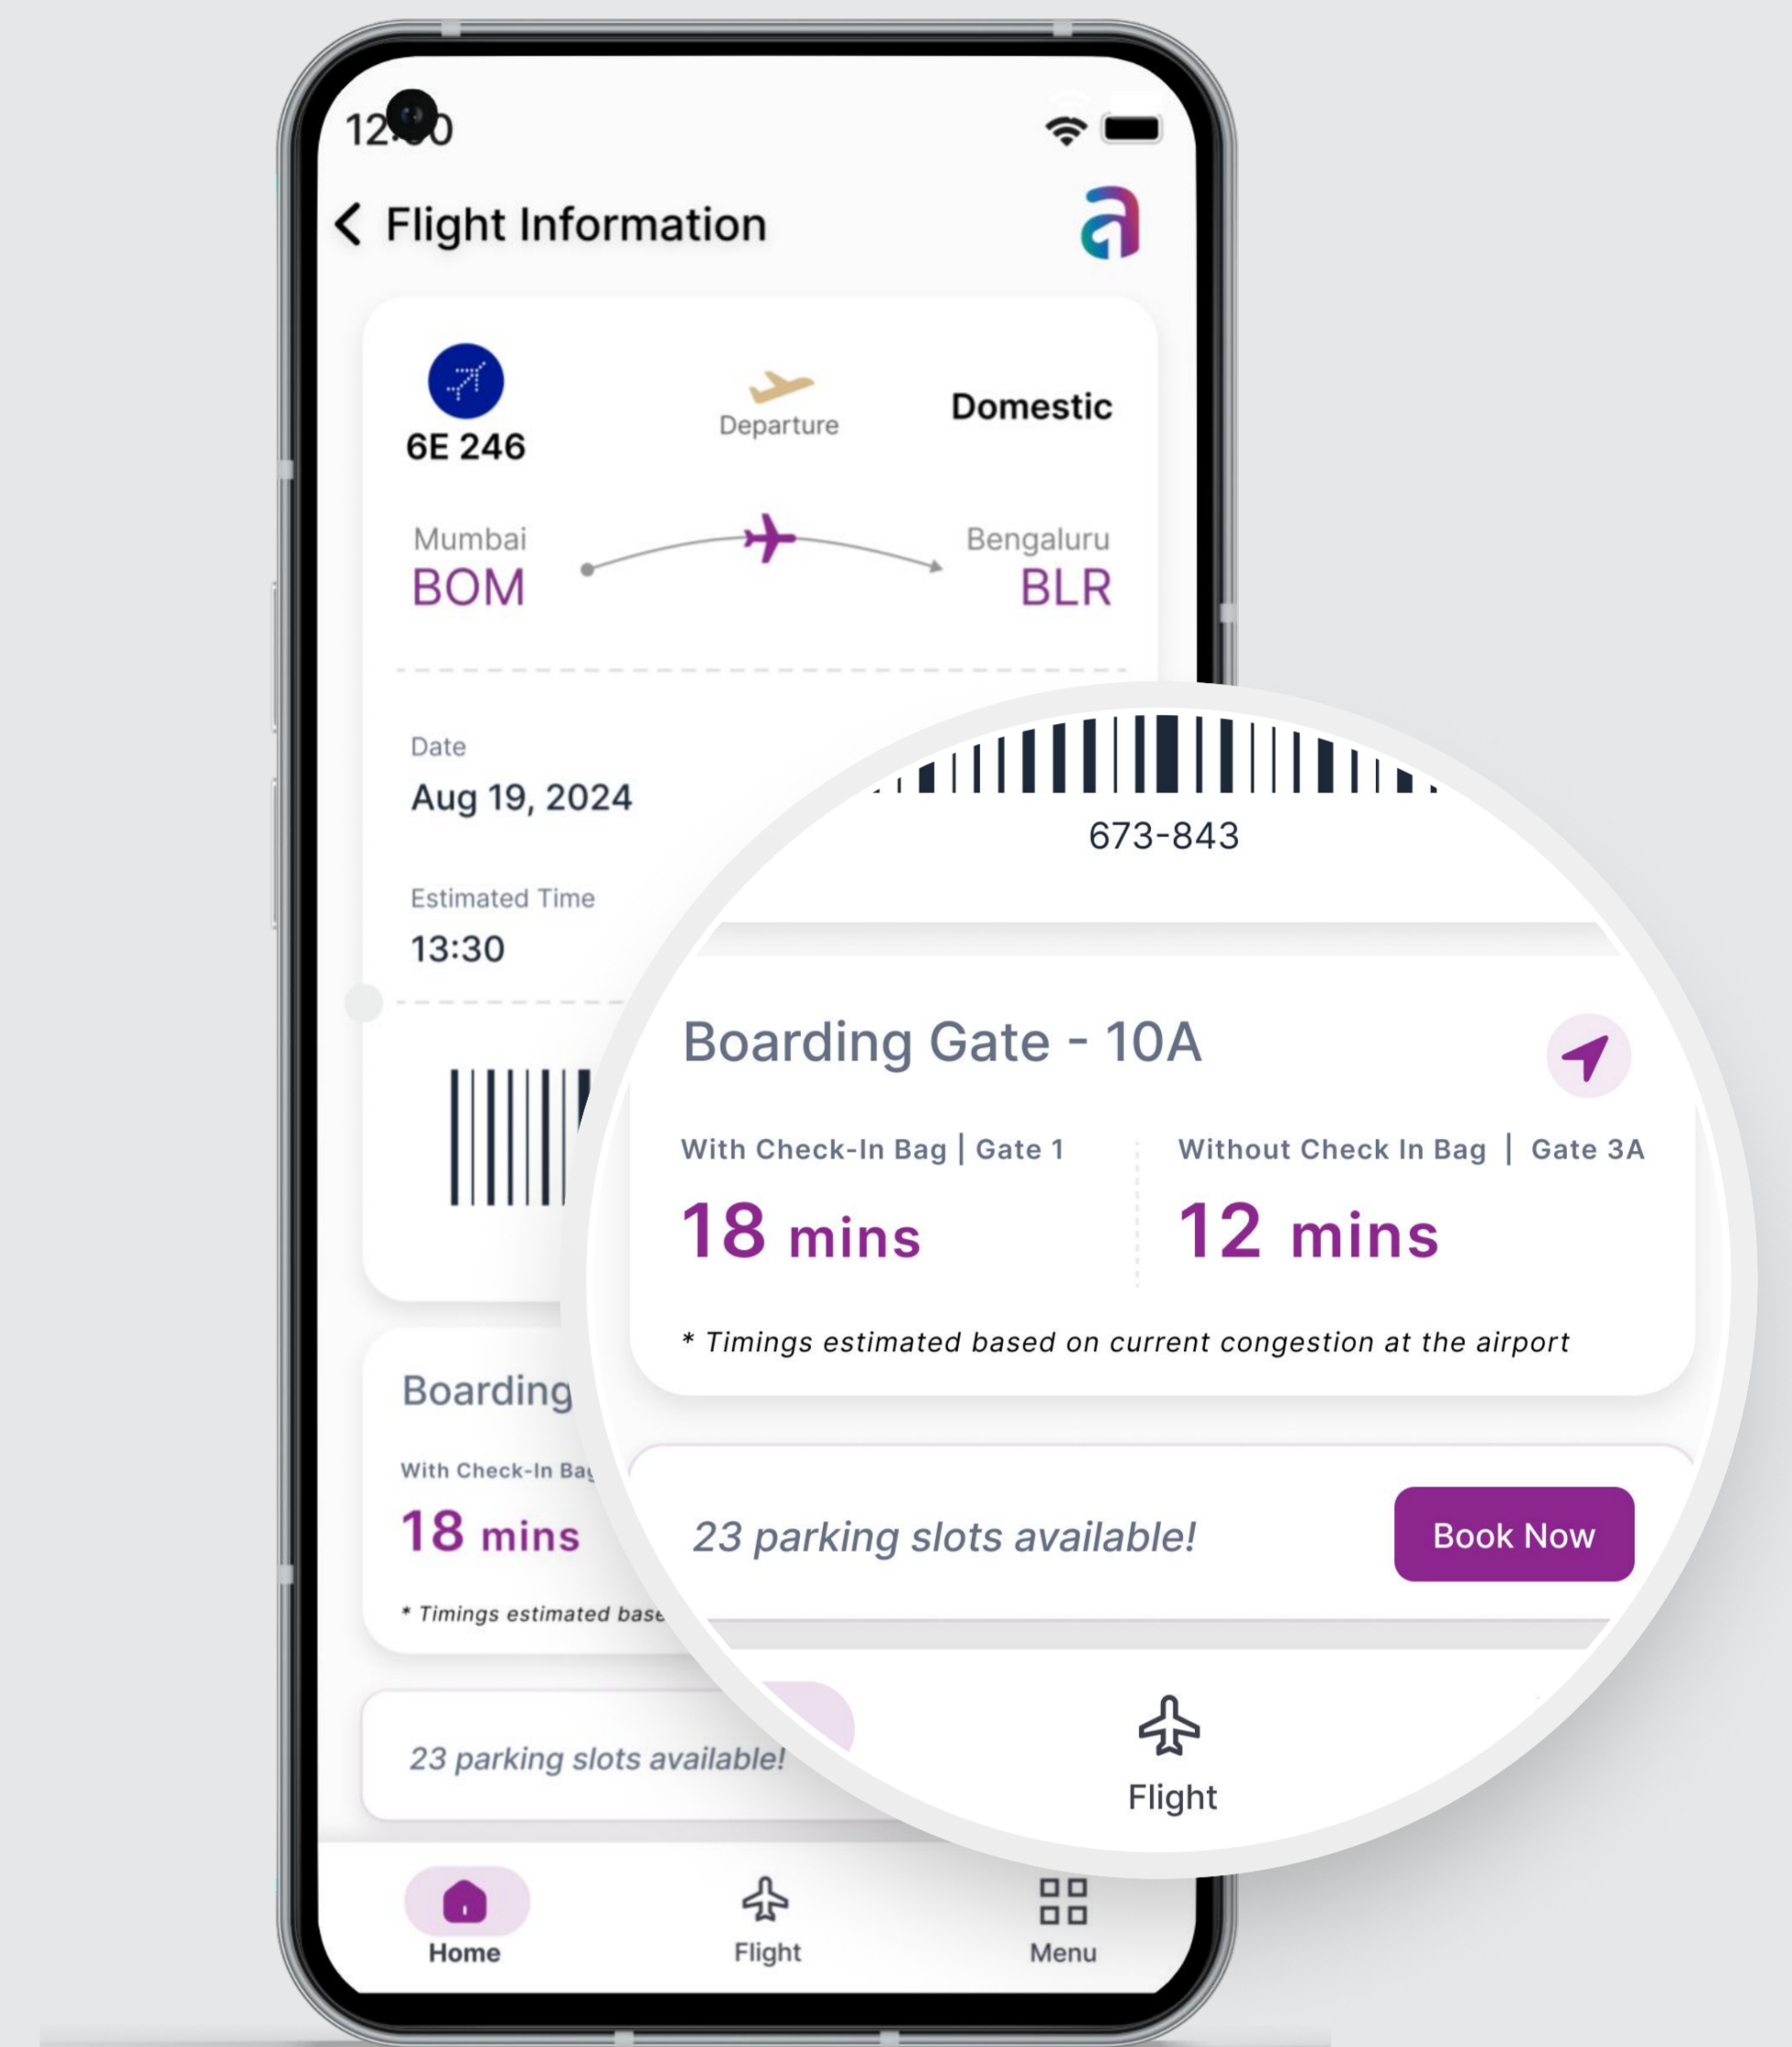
12:00

Flight Information

6E 246

Departure

Domestic

Mumbai
BOM

Bengaluru
BLR

Date
Aug 19, 2024

Estimated Time
13:30

673-843

Boarding Gate - 10A

With Check-In Bag | Gate 1
18 mins

Without Check In Bag | Gate 3A
12 mins

* Timings estimated based on current congestion at the airport

23 parking slots available!

Book Now

Flight

Boarding

With Check-In Bag
18 mins

* Timings estimated base

23 parking slots available!

Home

Flight

Menu